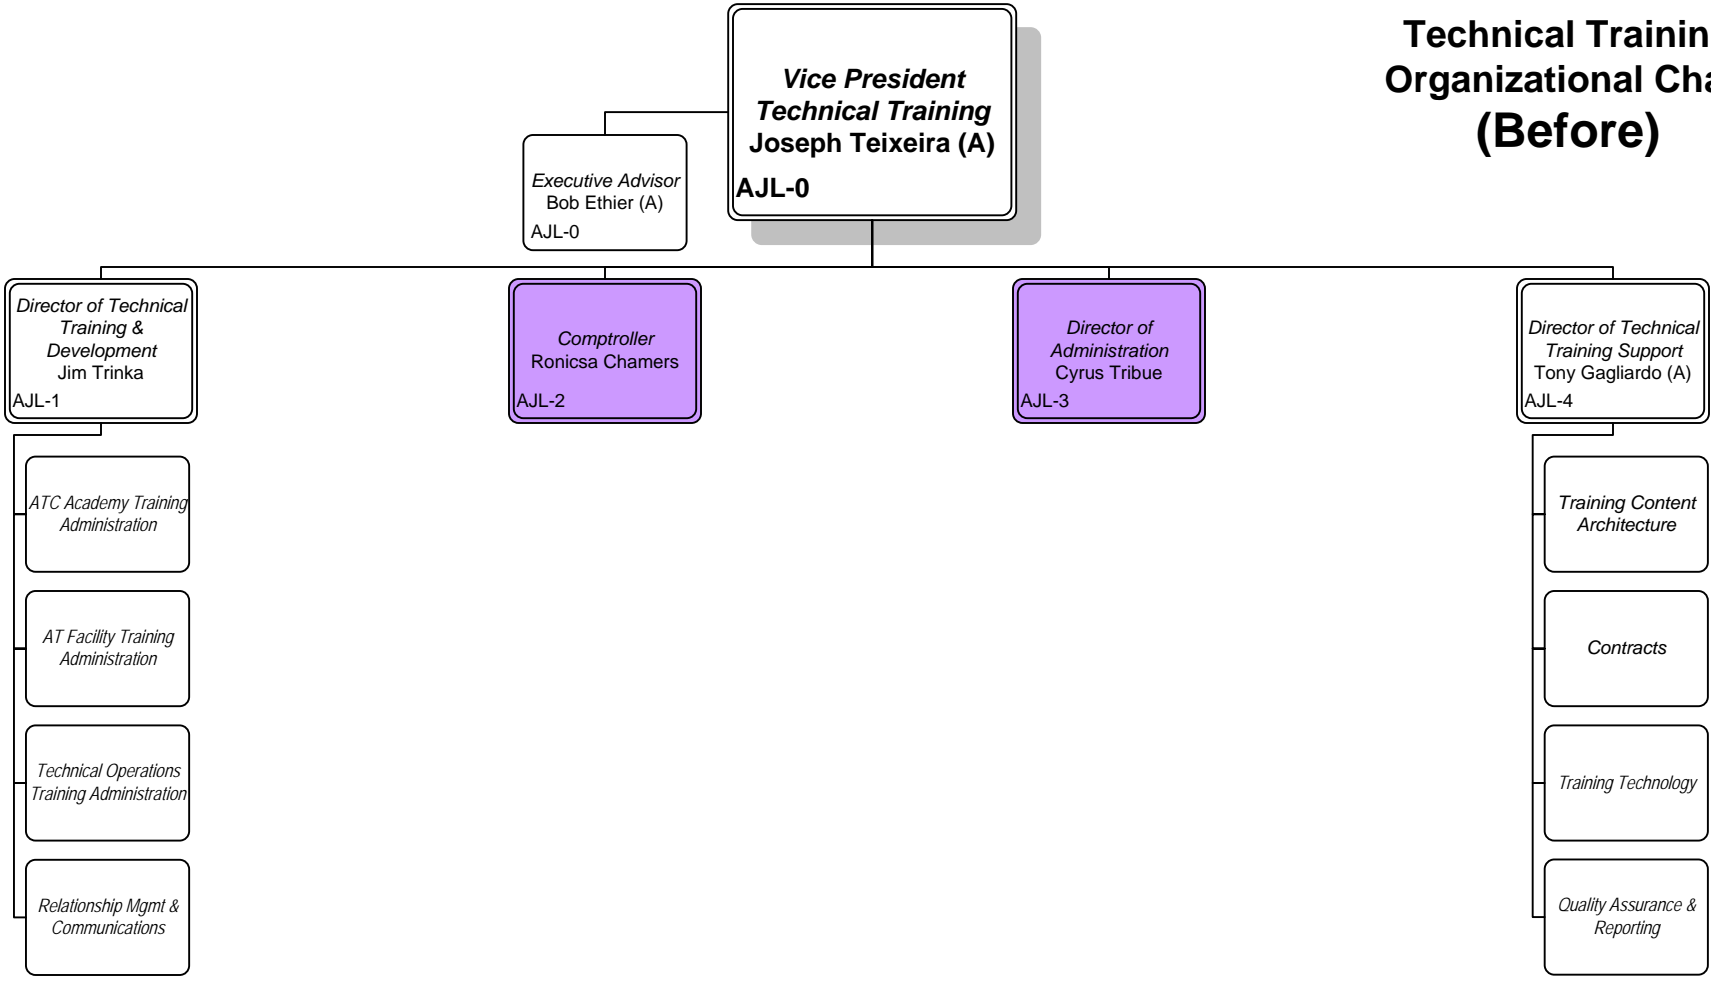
Technical Trainin
Organizational Cha
(Before)

Vice President
Technical Training
Joseph Teixeira (A)
AJL-0

Executive Advisor
Bob Ethier (A)
AJL-0

Director of Technical Training & Development
Jim Trinka
AJL-1

Comptroller
Ronicsa Chamers
AJL-2

Director of Administration
Cyrus Tribue
AJL-3

Director of Technical Training Support
Tony Gagliardo (A)
AJL-4

ATC Academy Training Administration

AT Facility Training Administration

Technical Operations Training Administration

Relationship Mgmt & Communications

Training Content Architecture

Contracts

Training Technology

Quality Assurance & Reporting